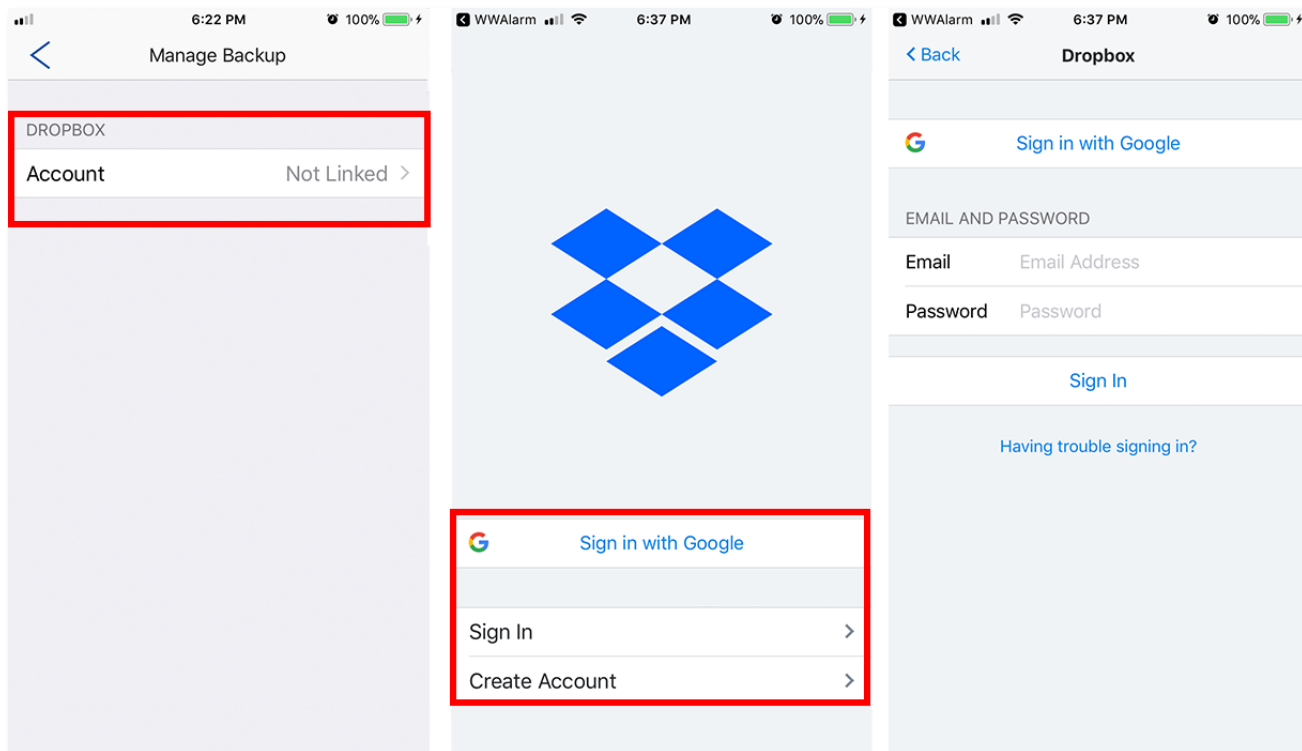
6:22 PM 100%

Manage Backup

DROPBOX

Account Not Linked

WWAlarm 6:37 PM 100%

Sign in with Google

Sign In

Create Account

WWAlarm 6:37 PM 100%

Back Dropbox

Sign in with Google

EMAIL AND PASSWORD

Email Email Address

Password Password

Sign In

Having trouble signing in?